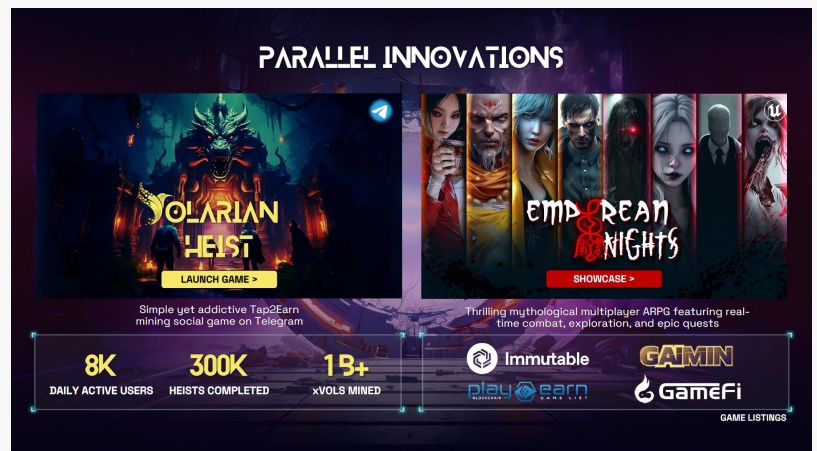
PARALLEL INNOVATIONS

VOLARIAN HEIST

LAUNCH GAME >

Simple yet addictive Tap2Earn mining social game on Telegram

EMPYREAN NIGHTS

SHOWCASE >

Thrilling mythological multiplayer ARPG featuring real-time combat, exploration, and epic quests

8K
DAILY ACTIVE USERS

300K
HEISTS COMPLETED

1B+
xVOLS MINED

Immutable

GAIMIN

play to earn
BLOCKCHAIN GAME LIST

GameFi

GAME LISTINGS